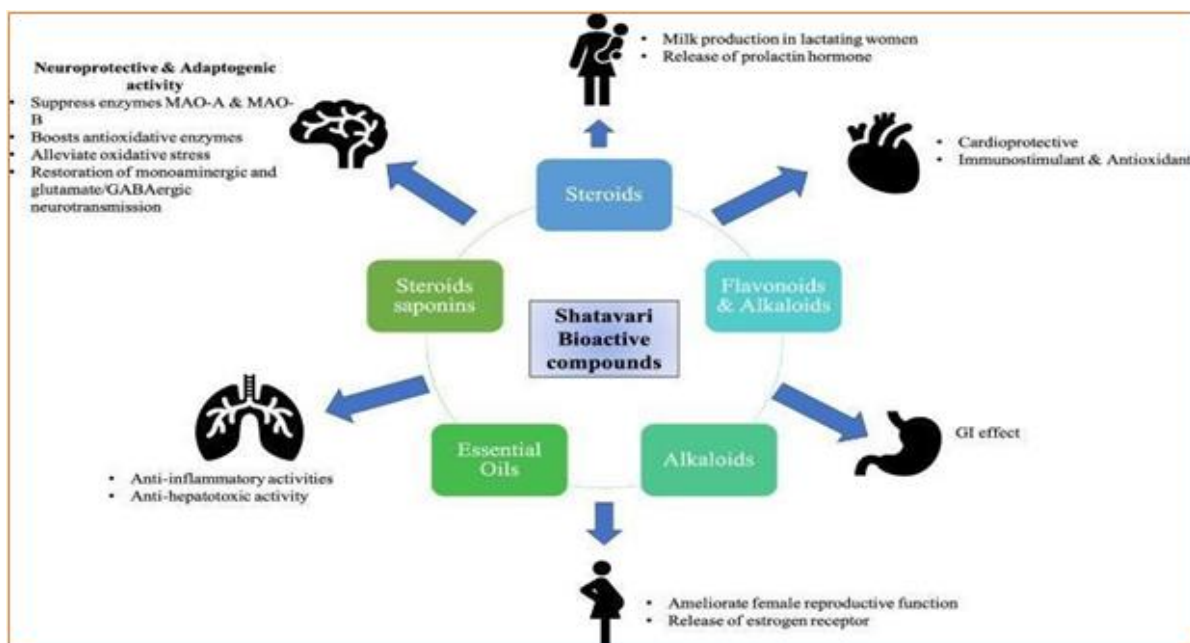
Neuroprotective & Adaptogenic activity
- Suppress enzymes MAO-A & MAO-B
- Boosts antioxidative enzymes
- Alleviate oxidative stress
- Restoration of monoaminergic and glutamate/GABAergic neurotransmission

- Milk production in lactating women
- Release of prolactin hormone

- Cardioprotective
- Immunostimulant & Antioxidant

Steroids

Steroids saponins

Flavonoids & Alkaloids

Shatavari Bioactive compounds

Essential Oils

Alkaloids

GI effect

- Anti-inflammatory activities
- Anti-hepatotoxic activity

- Ameliorate female reproductive function
- Release of estrogen receptor